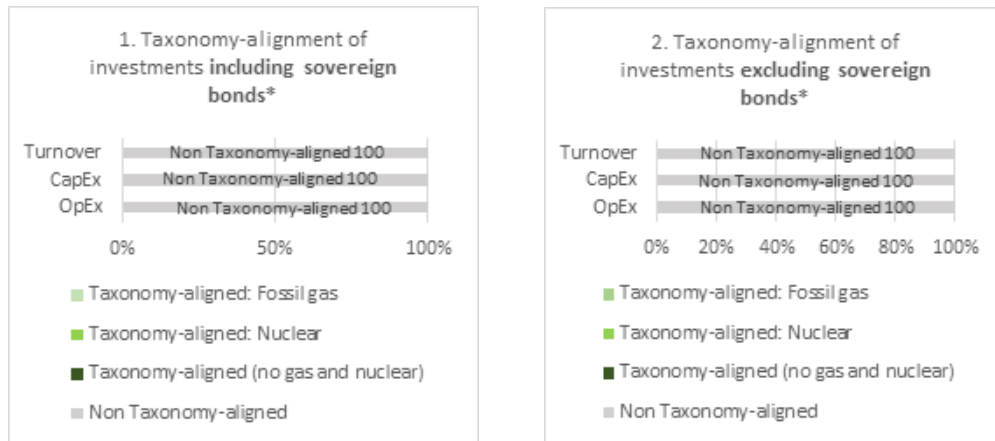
1. Taxonomy-alignment of investments **including sovereign bonds***

Turnover
CapEx
OpEx

Non Taxonomy-aligned 100
Non Taxonomy-aligned 100
Non Taxonomy-aligned 100

0%
50%
100%

Taxonomy-aligned: Fossil gas
Taxonomy-aligned: Nuclear
Taxonomy-aligned (no gas and nuclear)
Non Taxonomy-aligned

2. Taxonomy-alignment of investments **excluding sovereign bonds***

Turnover
CapEx
OpEx

Non Taxonomy-aligned 100
Non Taxonomy-aligned 100
Non Taxonomy-aligned 100

0%
20%
40%
60%
80%
100%

Taxonomy-aligned: Fossil gas
Taxonomy-aligned: Nuclear
Taxonomy-aligned (no gas and nuclear)
Non Taxonomy-aligned